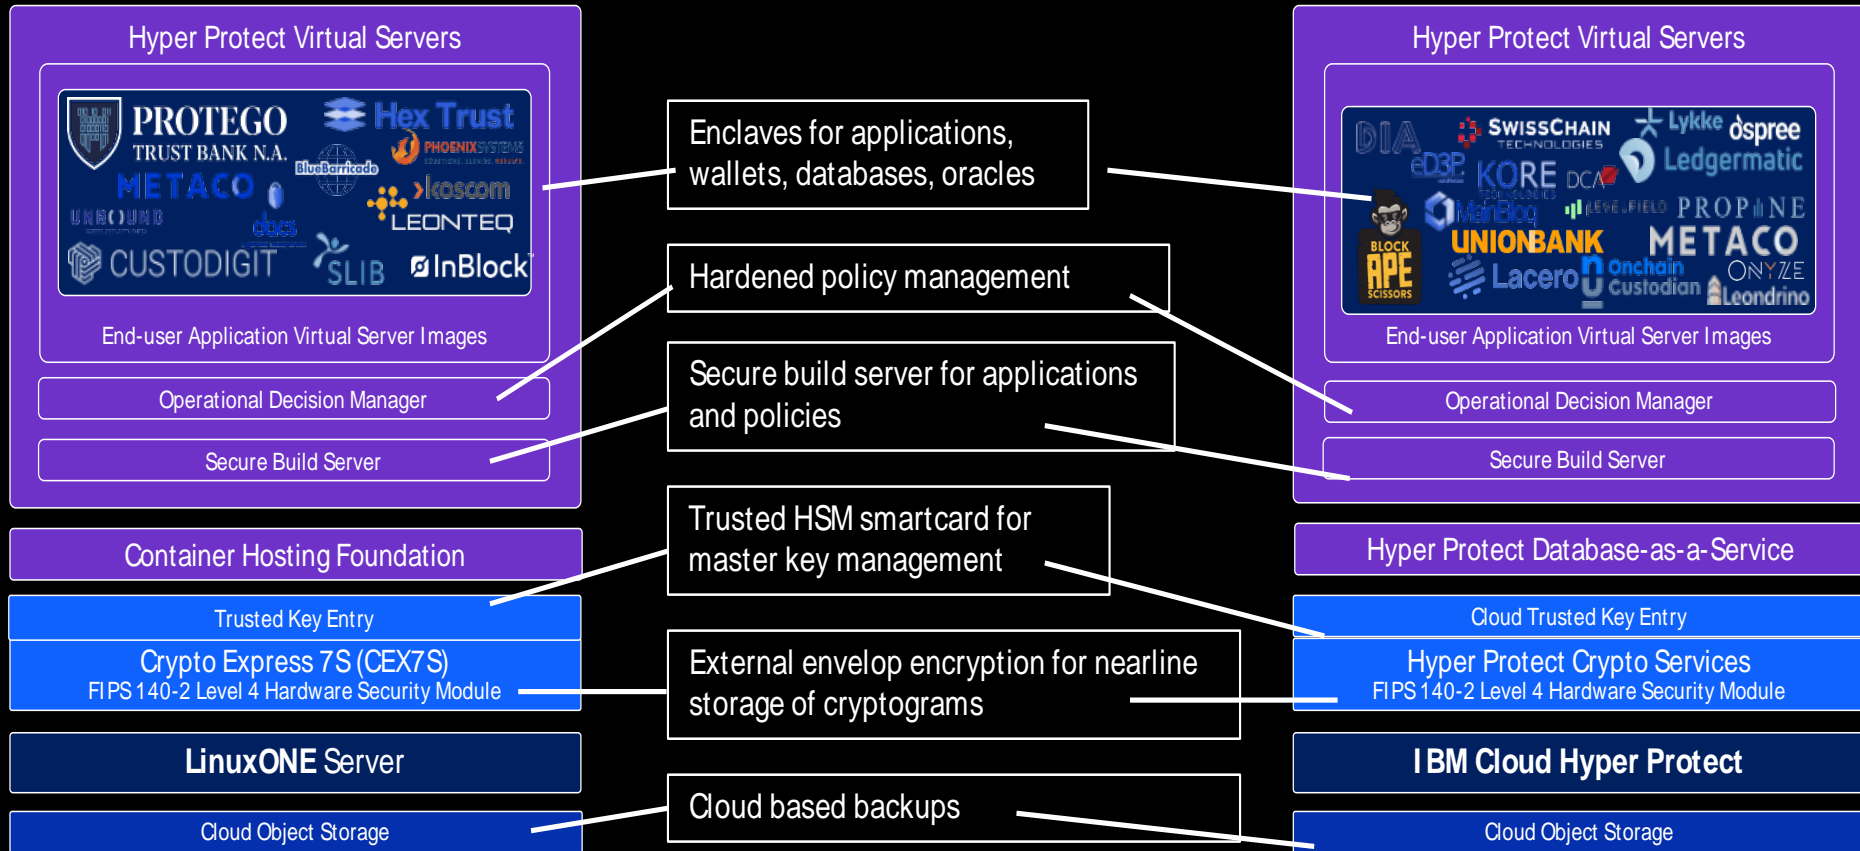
Hyper Protect Virtual Servers

PROTEGO TRUST BANK N.A.

Hex Trust

BlueBarricade

PHOENIX SYSTEMS

METACO

UNBOUND

koscom

LEONTEQ

CUSTODIGIT

SLIB

InBlock

End-user Application Virtual Server Images

Operational Decision Manager

Secure Build Server

Container Hosting Foundation

Trusted Key Entry

Crypto Express 7S (CEX7S)
FIPS 140-2 Level 4 Hardware Security Module

LinuxONE Server

Cloud Object Storage

Enclaves for applications, wallets, databases, oracles

Hardened policy management

Secure build server for applications and policies

Trusted HSM smartcard for master key management

External envelop encryption for nearline storage of cryptograms

Cloud based backups

Hyper Protect Virtual Servers

DIA

SWISSCHAIN TECHNOLOGIES

Lykke

ospree

eD3P

KORE

DCA

Ledgermatic

ManBlog

LEVELFIELD

PROPINE

BLOCK APE SCISSORS

UNIONBANK

METACO

Lacero

Onchain Custodian

ONYZE

Leondrino

End-user Application Virtual Server Images

Operational Decision Manager

Secure Build Server

Hyper Protect Database-as-a-Service

Cloud Trusted Key Entry

Hyper Protect Crypto Services
FIPS 140-2 Level 4 Hardware Security Module

IBM Cloud Hyper Protect

Cloud Object Storage